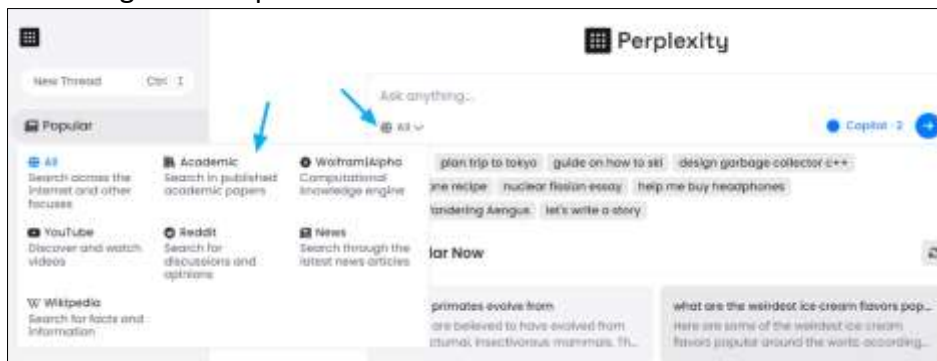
Perplexity

New Thread Ctrl I

Popular

Ask anything...

All

Copilot 2

All
Search across the internet and other focuses

Academic
Search in published academic papers

WolframAlpha
Computational knowledge engine

YouTube
Discover and watch videos

Reddit
Search for discussions and opinions

News
Search through the latest news articles

W Wikipedia
Search for facts and information

plan trip to tokyo guide on how to ski design garbage collector c++

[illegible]one recipe nuclear fission essay help me buy headphones

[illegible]andering Aengus let's write a story

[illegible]lar Now

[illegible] primates evolve from
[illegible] are believed to have evolved from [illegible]cturnal, insectivorous mammals. Th...

what are the weirdest ice cream flavors pop...
Here are some of the weirdest ice cream flavors popular around the world according...